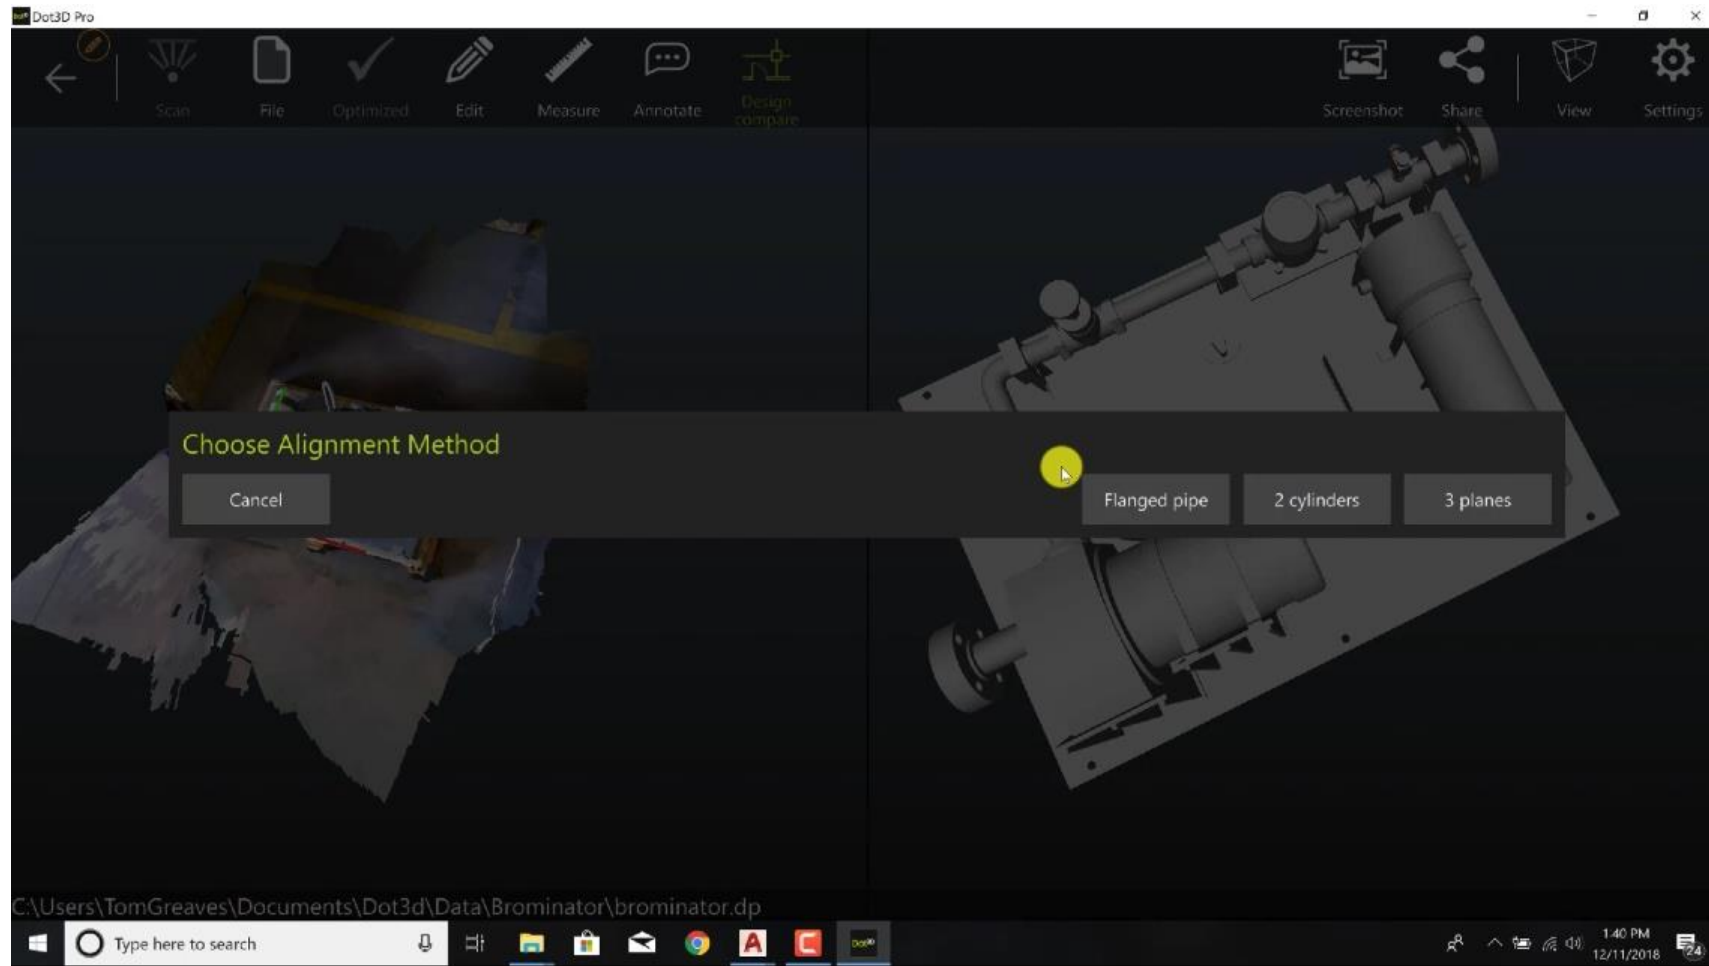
Dot3D Pro

Scan
File
Optimized
Edit
Measure
Annotate
Design compare
Screenshot
Share
View
Settings

Choose Alignment Method

Cancel
Flanged pipe
2 cylinders
3 planes

C:\Users\TomGreaves\Documents\Dot3d\Data\Brominator\brominator.dp

Type here to search

1:40 PM
12/11/2018
24